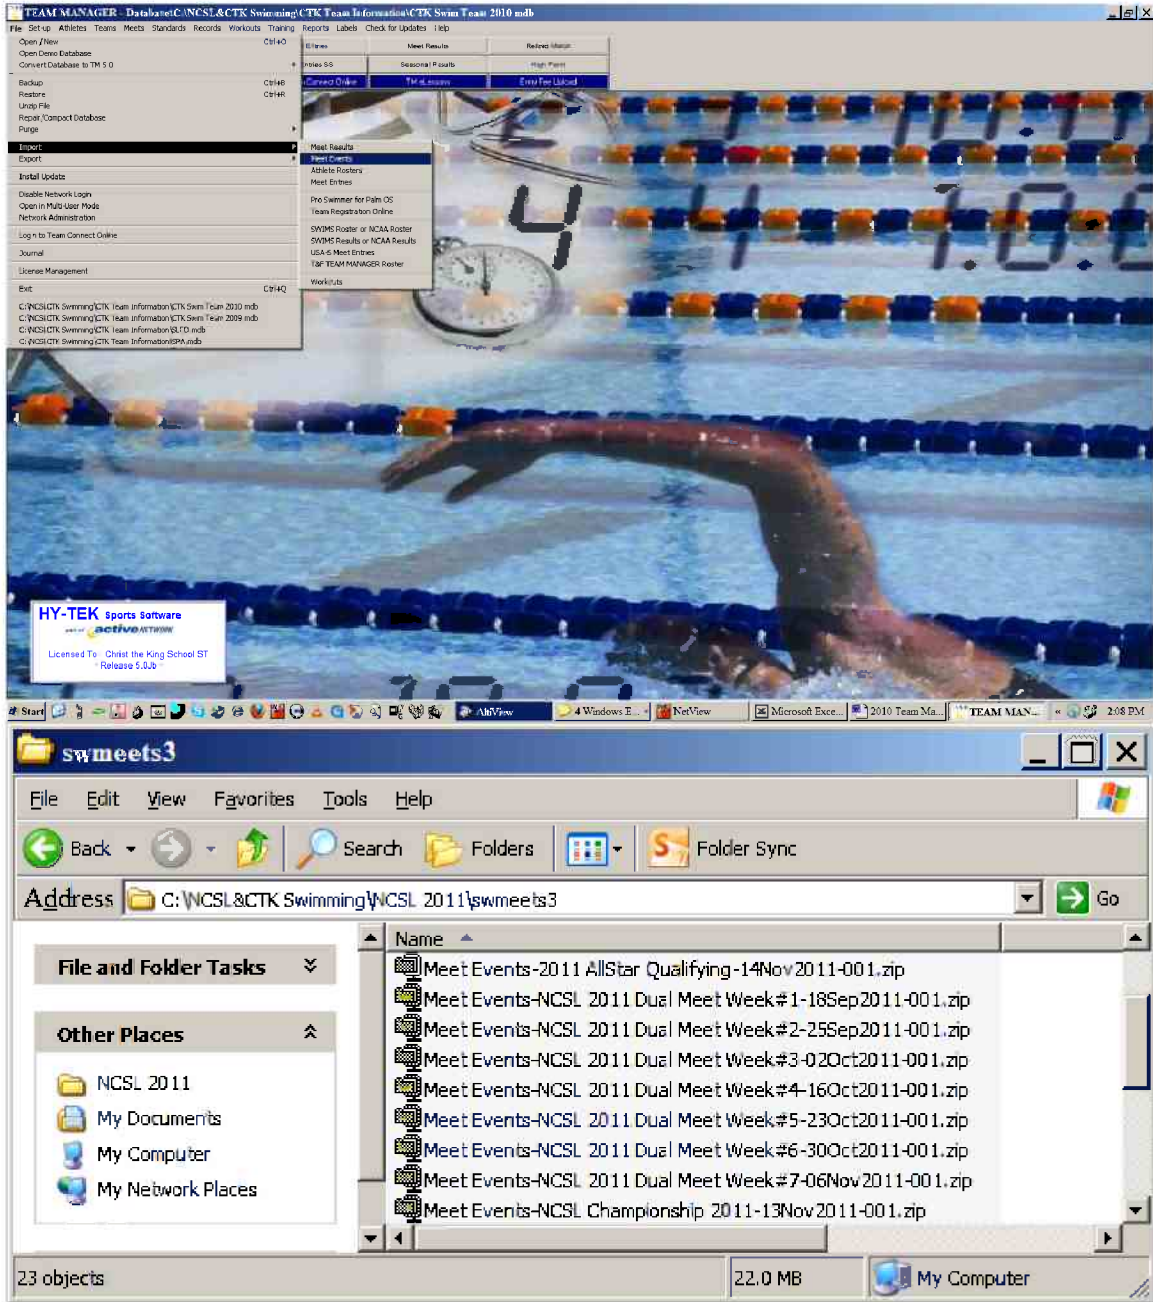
TEAM MANAGER - Database:C:\NCSL&CTK Swimming\CTK Team Information\CTK Swim Team 2010.mdb

File Set-up Athletes Teams Meets Standards Records Workouts Training Reports Labels Check for Updates Help

Open / New Ctrl+O
Open Demo Database
Convert Database to TM 5.0
Backup Ctrl+B
Restore Ctrl+R
Unzip File
Repair/Compact Database
Purge
Import
Export
Install Update
Disable Network Login
Open in Multi-User Mode
Network Administration
Log in to Team Connect Online
Journal
License Management
Exit Ctrl+Q
C:\NCSL\CTK Swimming\CTK Team Information\CTK Swim Team 2010.mdb
C:\NCSL\CTK Swimming\CTK Team Information\CTK Swim Team 2009.mdb
C:\NCSL\CTK Swimming\CTK Team Information\SLTD.mdb
C:\NCSL\CTK Swimming\CTK Team Information\SPA.mdb

Meet Results
Meet Events
Athlete Rosters
Meet Entries
Pro Swimmer for Palm OS
Team Registration Online
SWIMS Roster or NCAA Roster
SWIMS Results or NCAA Results
USA-S Meet Entries
T&F TEAM MANAGER Roster
Workouts

Entries Meet Results Relays
Entries SS Seasonal Results High Point
Connect Online TM eLessons Entry Fee Upload

HY-TEK Sports Software
active NETWORK
Licensed To: Christ the King School ST
Release 5.0Jb

Start AltiView 4 Windows E... NetView Microsoft Exce... 2010 Team Ma... TEAM MAN... 2:08 PM

swmeets3

File Edit View Favorites Tools Help

Back Search Folders Folder Sync

Address C:\NCSL&CTK Swimming\NCSL 2011\swmeets3 Go

File and Folder Tasks

Other Places
NCSL 2011
My Documents
My Computer
My Network Places

Name
Meet Events-2011 AllStar Qualifying-14Nov2011-001.zip
Meet Events-NCSL 2011 Dual Meet Week#1-18Sep2011-001.zip
Meet Events-NCSL 2011 Dual Meet Week#2-25Sep2011-001.zip
Meet Events-NCSL 2011 Dual Meet Week#3-02Oct2011-001.zip
Meet Events-NCSL 2011 Dual Meet Week#4-16Oct2011-001.zip
Meet Events-NCSL 2011 Dual Meet Week#5-23Oct2011-001.zip
Meet Events-NCSL 2011 Dual Meet Week#6-30Oct2011-001.zip
Meet Events-NCSL 2011 Dual Meet Week#7-06Nov2011-001.zip
Meet Events-NCSL Championship 2011-13Nov2011-001.zip

23 objects 22.0 MB My Computer